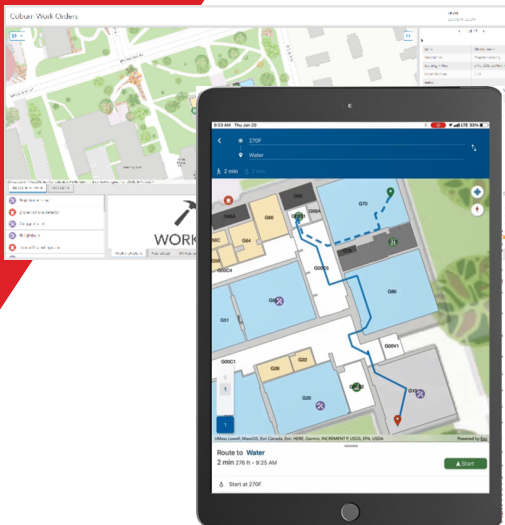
Coburn Work Orders

WORK

9:23 AM Thu Jan 20

270F

Water

2 min

G70

G66

G68

G64

G60

G20

G22

G10

G00V1

G51

UMass Lowell, MassGIS, Esri Canada, Esri, HERE, Garmin, INCREMENT P, USGS, EPA, USDA

Powered by Esri

Route to Water

2 min 276 ft • 9:25 AM

Start

Start at 270F